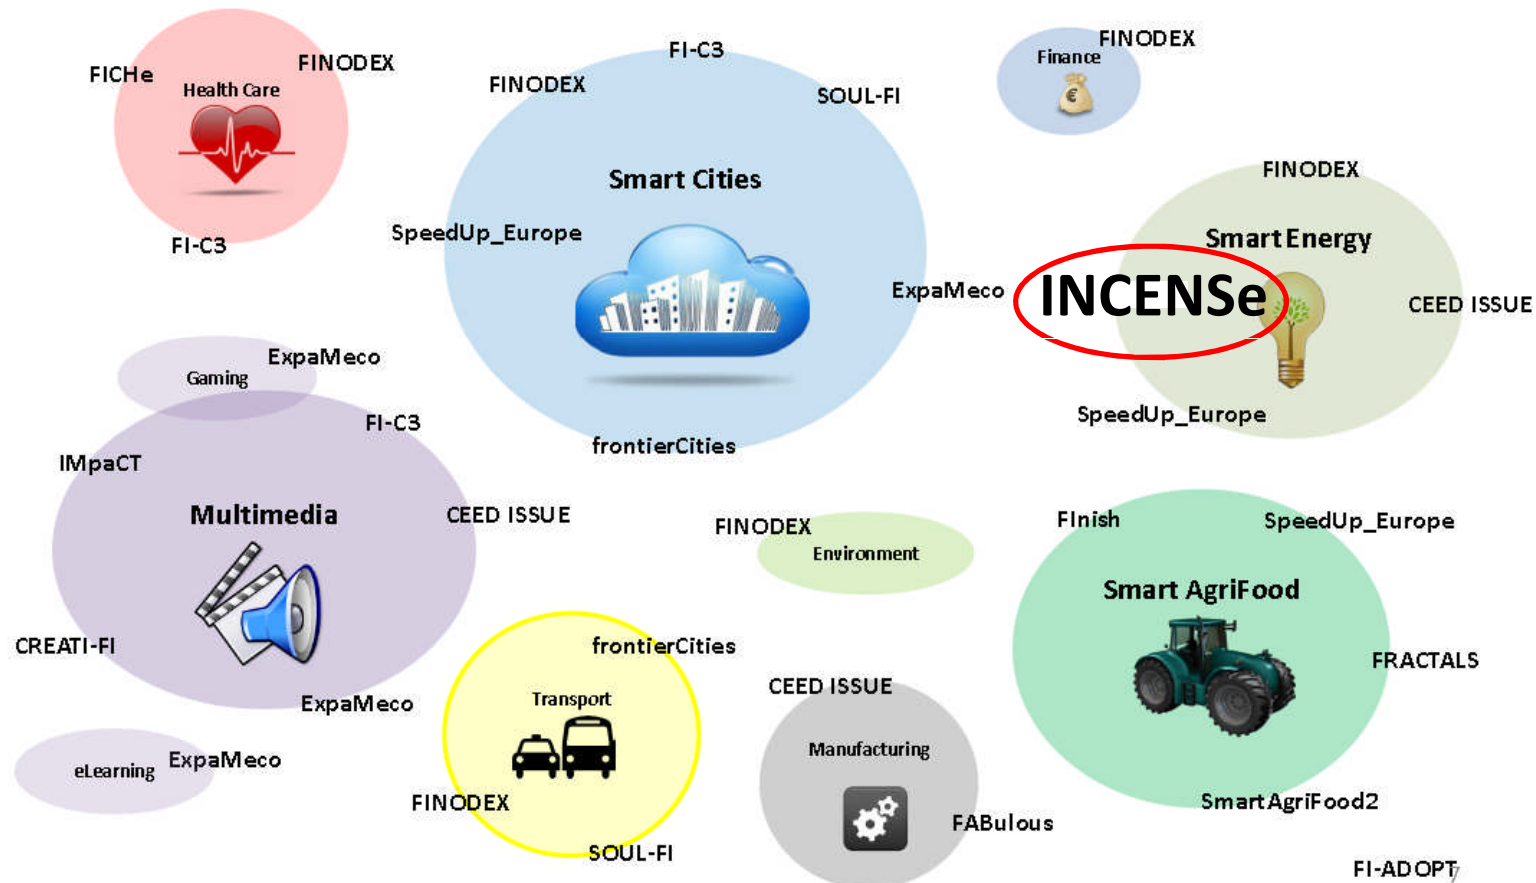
FIChe
Health Care
FINODEX
FI-C3

FI-C3
FINODEX
SOUL-FI
Smart Cities
SpeedUp_Europe
ExpaMeco
frontierCities

Finance
FINODEX

FINODEX
Smart Energy
INCENSe
CEED ISSUE
SpeedUp_Europe

Gaming
ExpaMeco
FI-C3
IMpaCT
Multimedia
CEED ISSUE
CREATI-FI
ExpaMeco

eLearning
ExpaMeco

FINODEX
Environment

FInish
SpeedUp_Europe
Smart AgriFood
FRACTALS
SmartAgriFood2

frontierCities
Transport
FINODEX
SOUL-FI

CEED ISSUE
Manufacturing
FABulous

FI-ADOPT
7